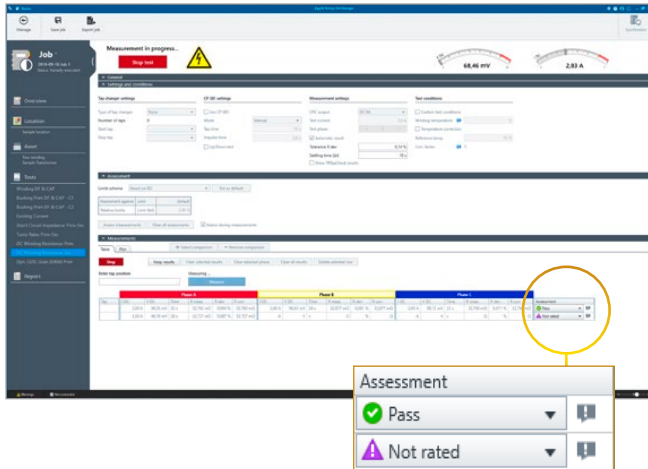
Manage
Save job
Export job
Job
Overview
Location
Asset
Tests
Report
Measurement in progress...
Stop test
68,46 mV
2,83 A
Control
Settings and conditions
Tap changer settings
OP DE settings
Measurement settings
Test conditions
Assessment
Measurements
Stop
Phase A
Phase B
Phase C
Assessment
Pass
Not rated
Assessment
Pass
Not rated